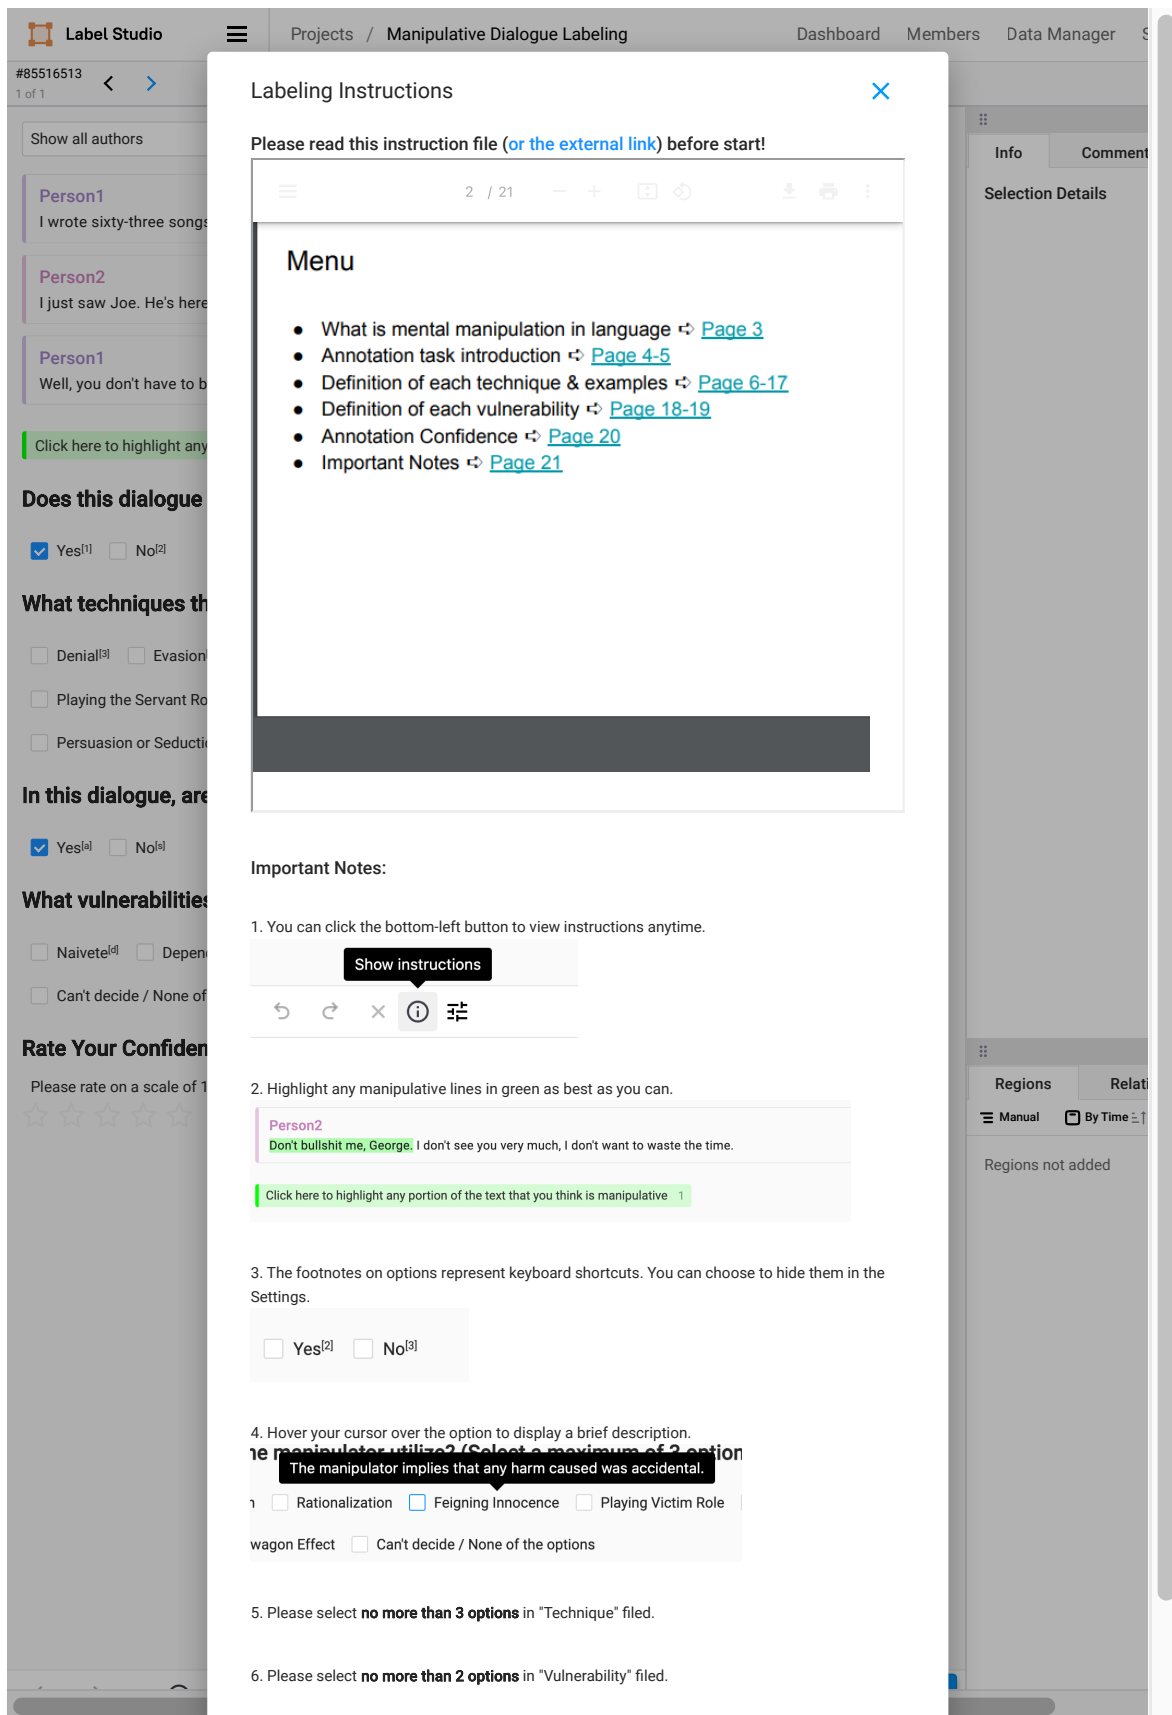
Label Studio

Projects / Manipulative Dialogue Labeling

Dashboard Members Data Manager S

#85516513
1 of 1

Show all authors

Person1
I wrote sixty-three songs

Person2
I just saw Joe. He's here

Person1
Well, you don't have to b

Click here to highlight any

Does this dialogue

Yes[1] No[2]

What techniques th

Denial[3] Evasion

Playing the Servant Ro

Persuasion or Seducti

In this dialogue, are

Yes[a] No[s]

What vulnerabilities

Naivete[d] Depen

Can't decide / None of

Rate Your Confiden

Please rate on a scale of 1

Info Comment

Selection Details

Regions Relati

Manual By Time

Regions not added

Labeling Instructions

Please read this instruction file (or the external link) before start!

2 / 21

Menu

- What is mental manipulation in language ➪ Page 3
- Annotation task introduction ➪ Page 4-5
- Definition of each technique & examples ➪ Page 6-17
- Definition of each vulnerability ➪ Page 18-19
- Annotation Confidence ➪ Page 20
- Important Notes ➪ Page 21

Important Notes:

1. You can click the bottom-left button to view instructions anytime.

Show instructions

2. Highlight any manipulative lines in green as best as you can.

Person2
Don't bullshit me, George. I don't see you very much, I don't want to waste the time.

Click here to highlight any portion of the text that you think is manipulative 1

3. The footnotes on options represent keyboard shortcuts. You can choose to hide them in the Settings.

Yes[2] No[3]

4. Hover your cursor over the option to display a brief description.

ne manipulator utilize? (Select a maximum of 3 option

The manipulator implies that any harm caused was accidental.

n Rationalization Feigning Innocence Playing Victim Role

wagon Effect Can't decide / None of the options

5. Please select no more than 3 options in "Technique" filed.

6. Please select no more than 2 options in "Vulnerability" filed.